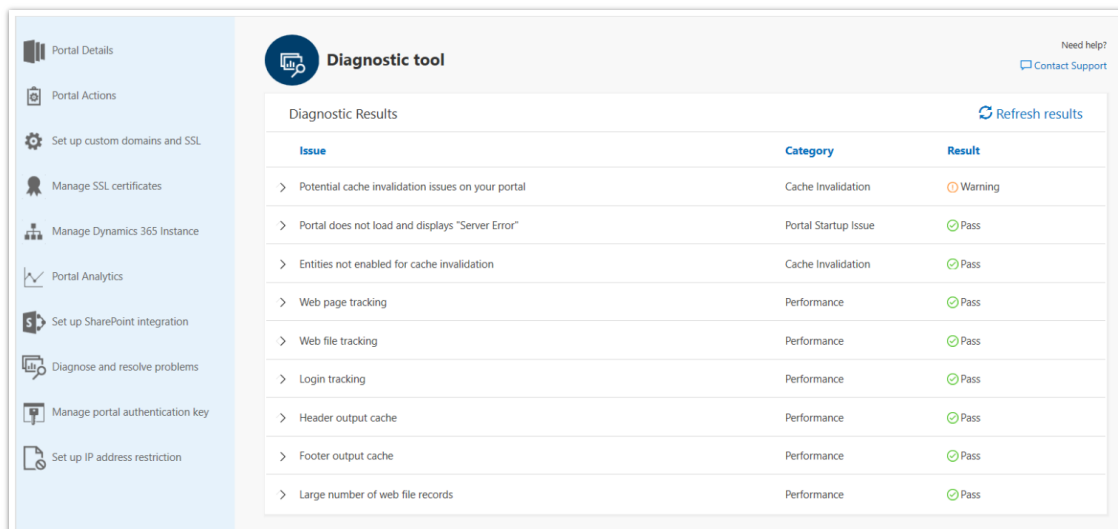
Portal Details

Portal Actions

Set up custom domains and SSL

Manage SSL certificates

Manage Dynamics 365 Instance

Portal Analytics

Set up SharePoint integration

Diagnose and resolve problems

Manage portal authentication key

Set up IP address restriction

Diagnostic tool

Need help?

Contact Support

Diagnostic Results

Refresh results

| Issue | Category | Result |
|---|---|---|
| Potential cache invalidation issues on your portal | Cache Invalidation | Warning |
| Portal does not load and displays "Server Error" | Portal Startup Issue | Pass |
| Entities not enabled for cache invalidation | Cache Invalidation | Pass |
| Web page tracking | Performance | Pass |
| Web file tracking | Performance | Pass |
| Login tracking | Performance | Pass |
| Header output cache | Performance | Pass |
| Footer output cache | Performance | Pass |
| Large number of web file records | Performance | Pass |